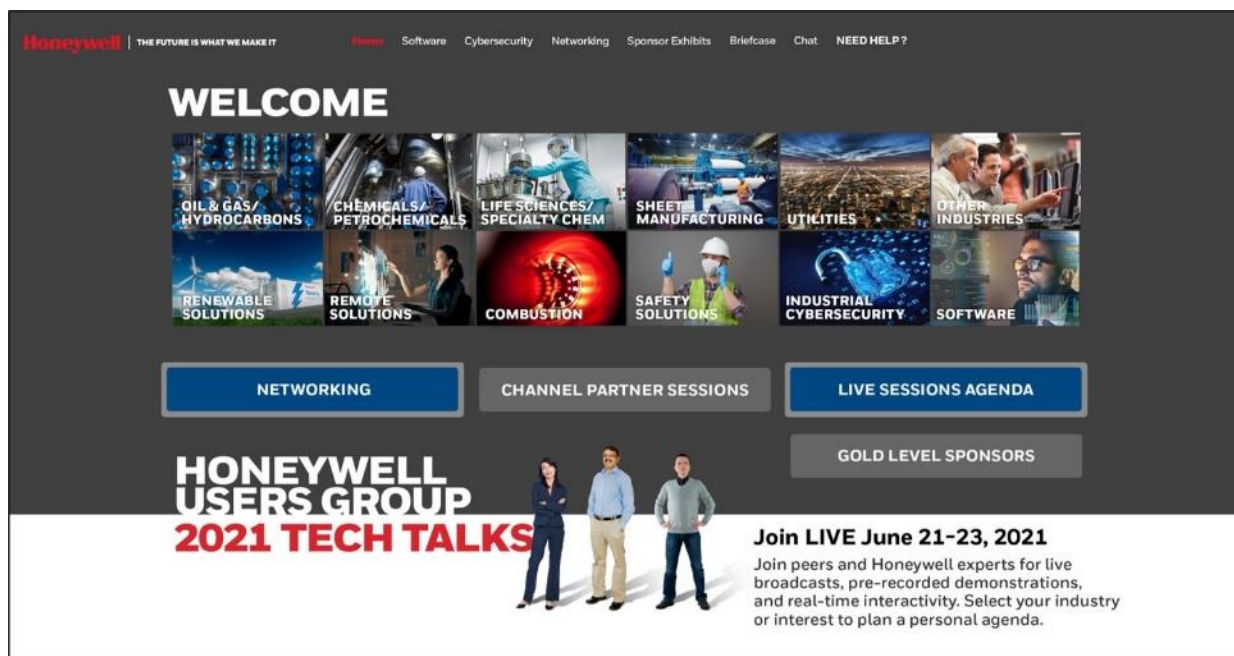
Honeywell | THE FUTURE IS WHAT WE MAKE IT

Home Software Cybersecurity Networking Sponsor Exhibits Briefcase Chat NEED HELP?

WELCOME

OIL & GAS/ HYDROCARBONS

CHEMICALS/ PETROCHEMICALS

LIFE SCIENCES/ SPECIALTY CHEM

SHEET MANUFACTURING

UTILITIES

OTHER INDUSTRIES

RENEWABLE SOLUTIONS

REMOTE SOLUTIONS

COMBUSTION

SAFETY SOLUTIONS

INDUSTRIAL CYBERSECURITY

SOFTWARE

NETWORKING

CHANNEL PARTNER SESSIONS

LIVE SESSIONS AGENDA

GOLD LEVEL SPONSORS

HONEYWELL USERS GROUP 2021 TECH TALKS

Join LIVE June 21-23, 2021

Join peers and Honeywell experts for live broadcasts, pre-recorded demonstrations, and real-time interactivity. Select your industry or interest to plan a personal agenda.